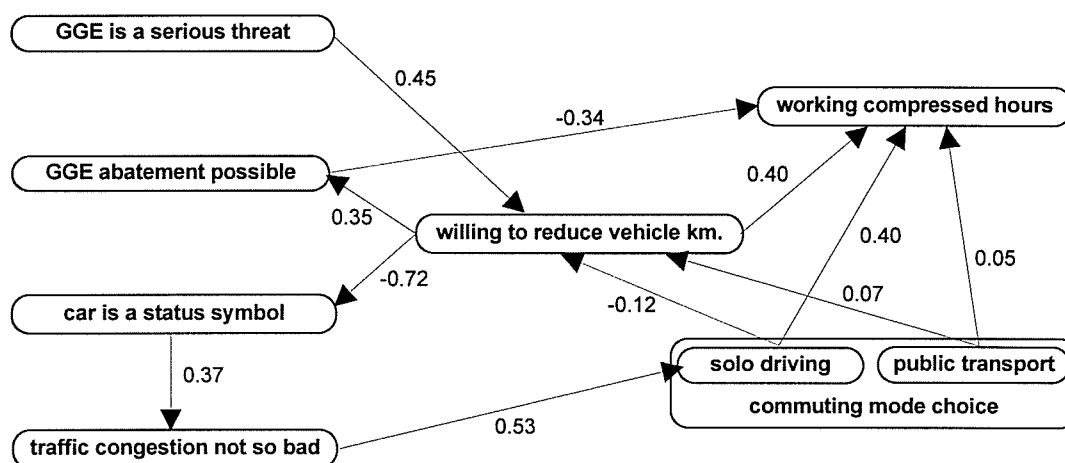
GGE is a serious threat

0.45

-0.34

working compressed hours

GGE abatement possible

0.40

0.35

willing to reduce vehicle km.

0.40

0.05

-0.72

car is a status symbol

-0.12

0.07

0.37

solo driving

public transport

commuting mode choice

traffic congestion not so bad

0.53